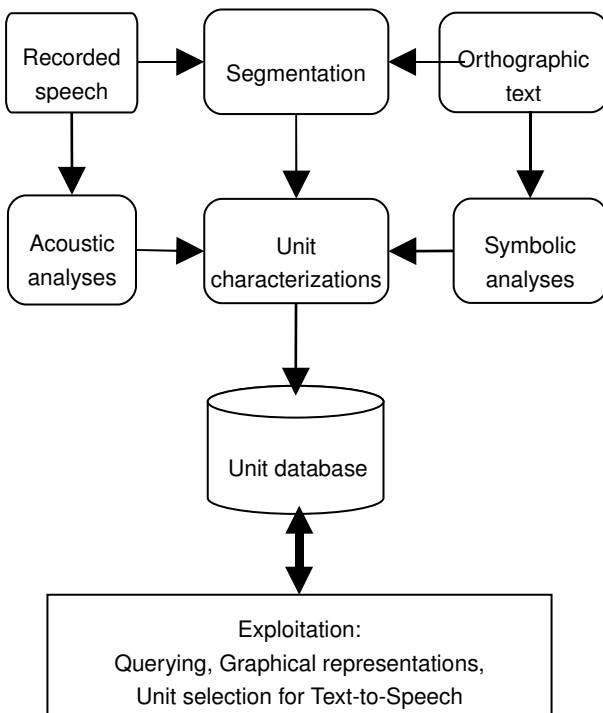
Recorded speech

Segmentation

Orthographic text

Acoustic analyses

Unit characterizations

Symbolic analyses

Unit database

Exploitation:
Querying, Graphical representations,
Unit selection for Text-to-Speech